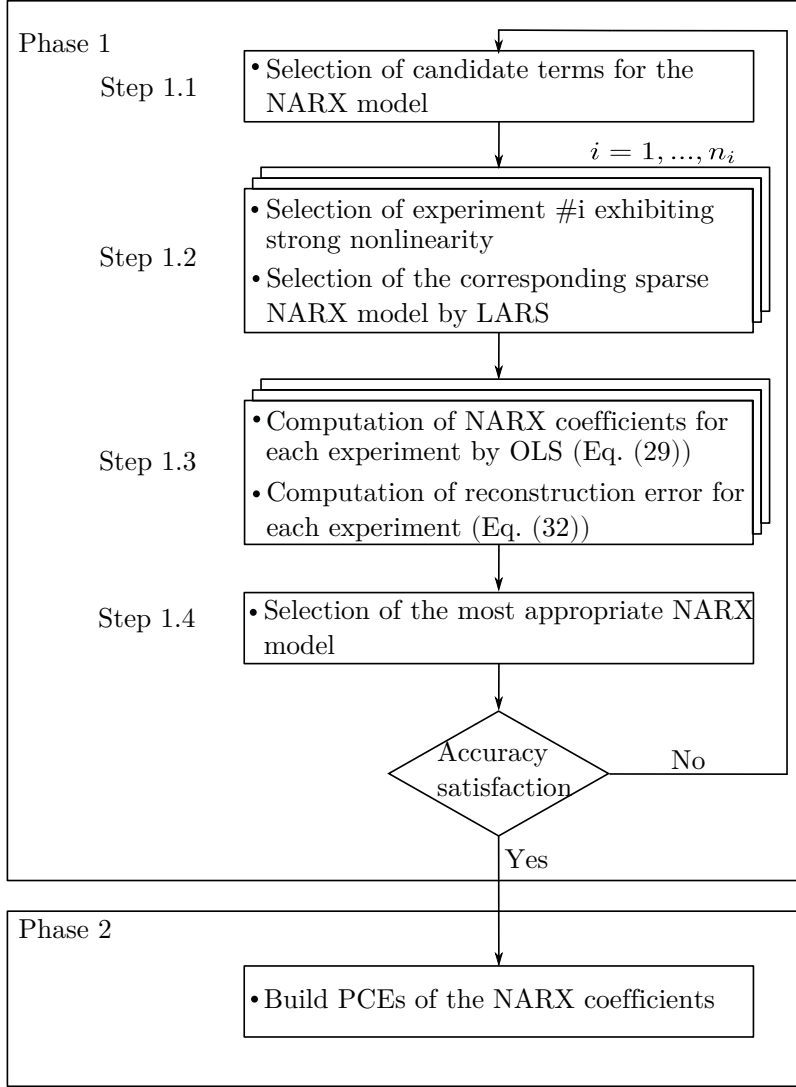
Phase 1

Step 1.1

• Selection of candidate terms for the NARX model

$i = 1, ..., n_i$

Step 1.2

• Selection of experiment #i exhibiting strong nonlinearity

• Selection of the corresponding sparse NARX model by LARS

Step 1.3

• Computation of NARX coefficients for each experiment by OLS (Eq. (29))

• Computation of reconstruction error for each experiment (Eq. (32))

Step 1.4

• Selection of the most appropriate NARX model

Accuracy satisfaction

No

Yes

Phase 2

• Build PCEs of the NARX coefficients